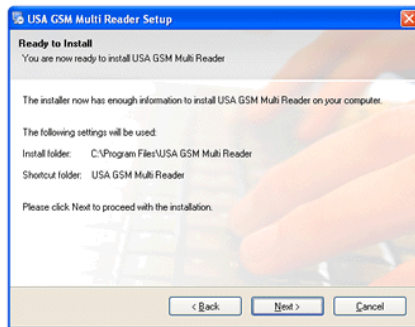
USA GSM Multi Reader Setup

Ready to Install
You are now ready to install USA GSM Multi Reader

The installer now has enough information to install USA GSM Multi Reader on your computer.

The following settings will be used:

Install folder: C:\Program Files\USA GSM Multi Reader

Shortcut folder: USA GSM Multi Reader

Please click Next to proceed with the installation.

< Back Next > Cancel